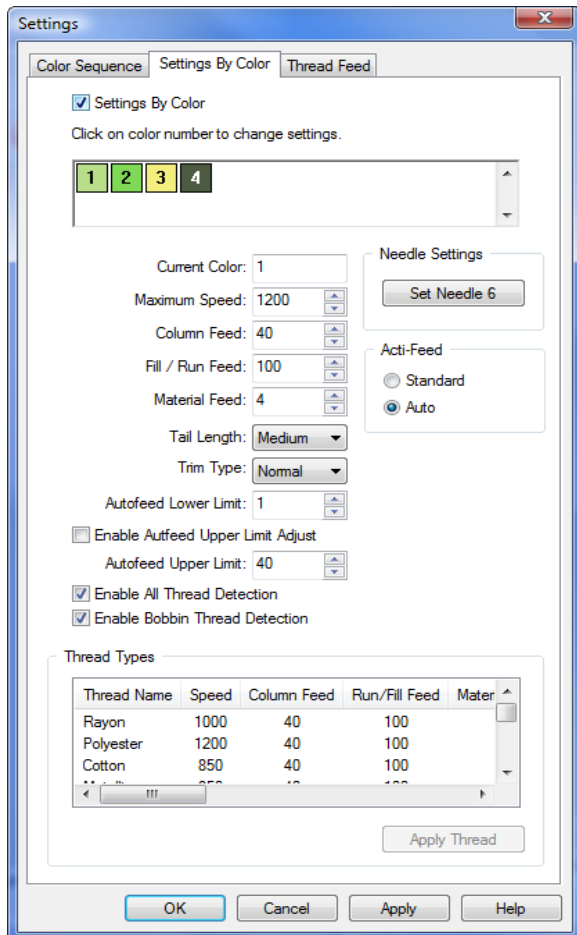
Settings

Color Sequence | Settings By Color | Thread Feed

Settings By Color

Click on color number to change settings.

1 2 3 4

Current Color: 1

Maximum Speed: 1200

Column Feed: 40

Fill / Run Feed: 100

Material Feed: 4

Tail Length: Medium

Trim Type: Normal

Autofeed Lower Limit: 1

Enable Autfeed Upper Limit Adjust

Autofeed Upper Limit: 40

Enable All Thread Detection

Enable Bobbin Thread Detection

Needle Settings

Set Needle 6

Acti-Feed

Standard

Auto

Thread Types

| Thread Name | Speed | Column Feed | Run/Fill Feed | Mater |
|---|---|---|---|---|
| Rayon | 1000 | 40 | 100 | |
| Polyester | 1200 | 40 | 100 | |
| Cotton | 850 | 40 | 100 | |
| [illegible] | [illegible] | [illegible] | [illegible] | |

Apply Thread

OK Cancel Apply Help